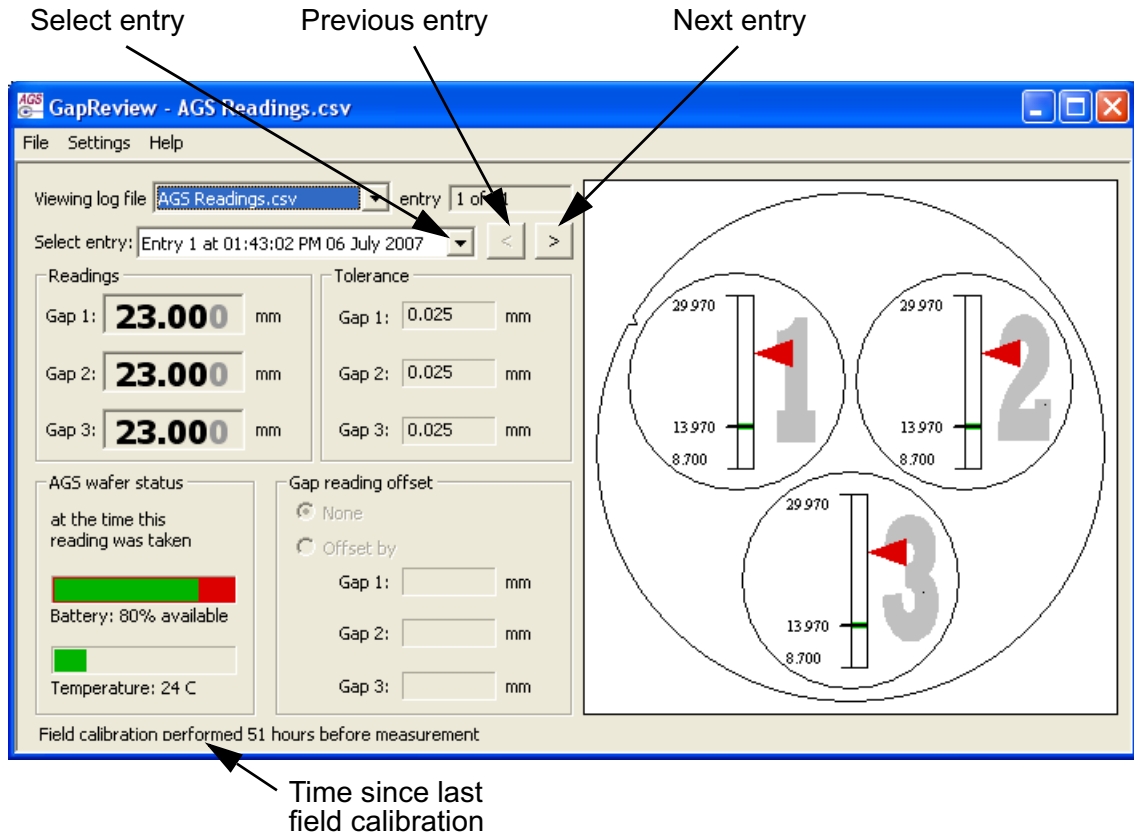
Select entry

Previous entry

Next entry

GapReview - AGS Readings.csv

File Settings Help

Viewing log file AGS Readings.csv entry 1 of 1

Select entry: Entry 1 at 01:43:02 PM 06 July 2007 < >

Readings

Gap 1: 23.000 mm

Gap 2: 23.000 mm

Gap 3: 23.000 mm

Tolerance

Gap 1: 0.025 mm

Gap 2: 0.025 mm

Gap 3: 0.025 mm

AGS wafer status

at the time this reading was taken

Battery: 80% available

Temperature: 24 C

Gap reading offset

None

Offset by

Gap 1: mm

Gap 2: mm

Gap 3: mm

29.970
13.970
8.700
1

29.970
13.970
8.700
2

29.970
13.970
8.700
3

Field calibration performed 51 hours before measurement

Time since last field calibration